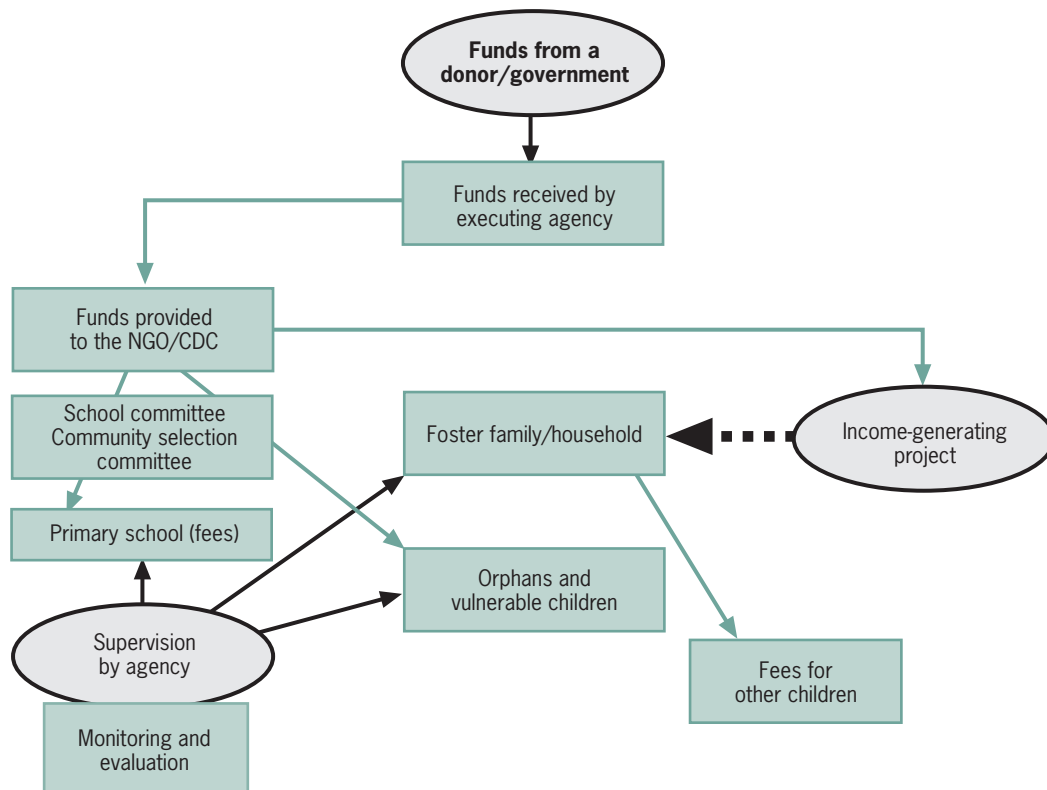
Funds from a donor/government

Funds received by executing agency

Funds provided to the NGO/CDC

School committee
Community selection committee

Primary school (fees)

Foster family/household

Income-generating project

Orphans and vulnerable children

Supervision by agency

Fees for other children

Monitoring and evaluation